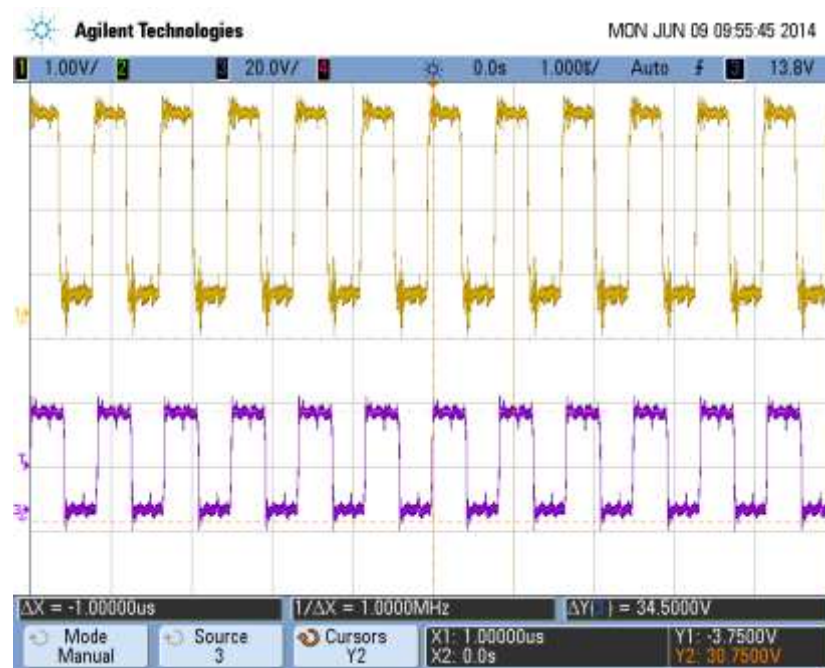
Agilent Technologies

MON JUN 09 09:55:45 2014

1 1.00V/ 2 3 20.0V/ 4 0.0s 1.000$/ Auto $f$ 3 13.8V

1

T

3

ΔX = -1.00000us

1/ΔX = 1.0000MHz

ΔY( ) = 34.5000V

Mode Manual

Source 3

Cursors Y2

X1: 1.00000us X2: 0.0s

Y1: -3.7500V Y2: 30.7500V